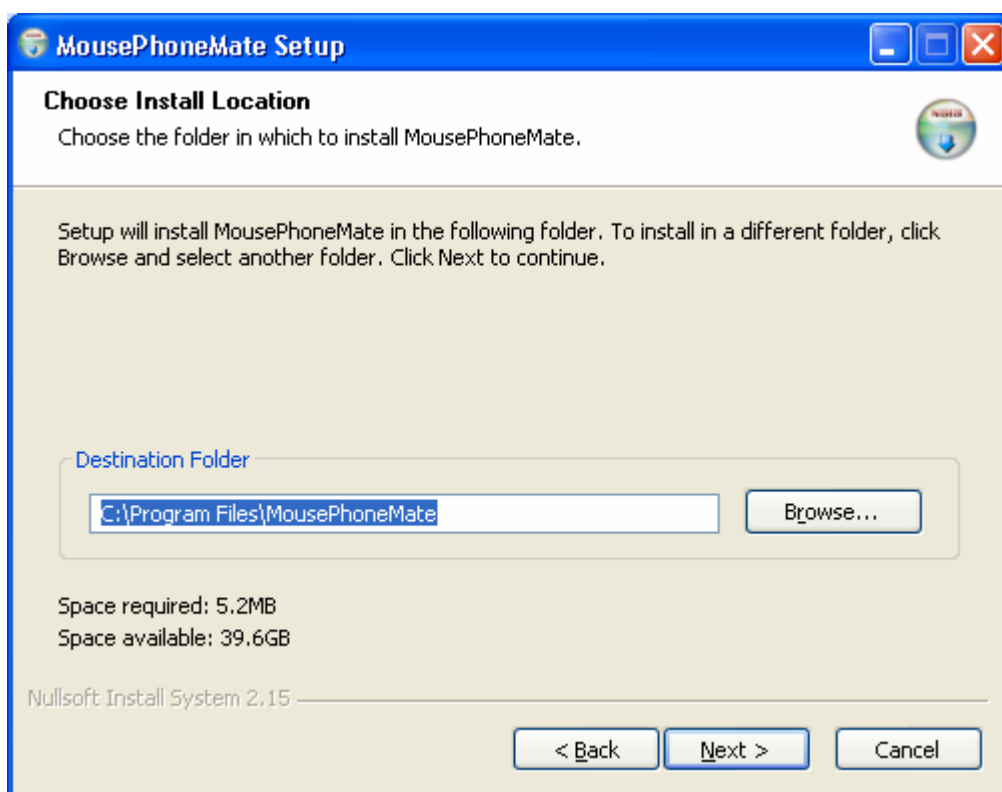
MousePhoneMate Setup

Choose Install Location

Choose the folder in which to install MousePhoneMate.

Setup will install MousePhoneMate in the following folder. To install in a different folder, click Browse and select another folder. Click Next to continue.

Destination Folder

C:\Program Files\MousePhoneMate

Browse...

Space required: 5.2MB

Space available: 39.6GB

Nullsoft Install System 2.15

< Back

Next >

Cancel